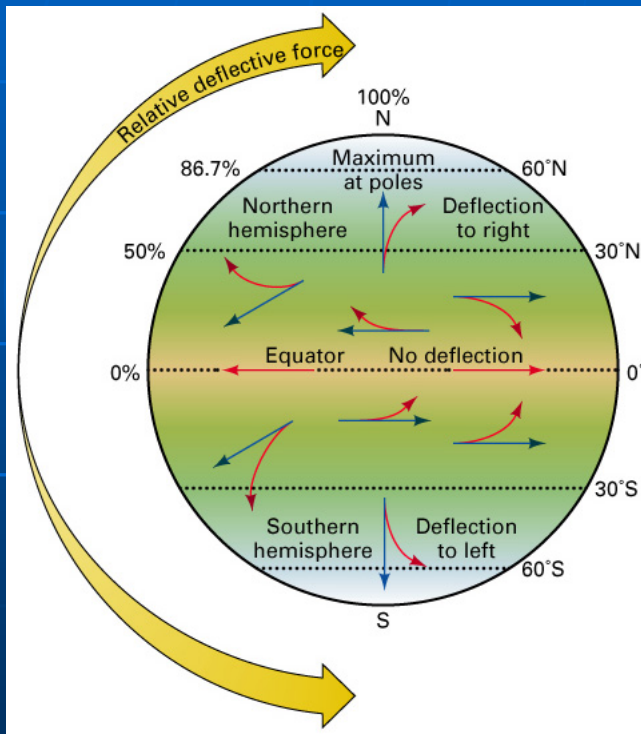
Relative deflective force

100%
N

86.7%

Maximum at poles

60°N

Northern hemisphere

Deflection to right

50%

30°N

0%

Equator

No deflection

0°

30°S

Southern hemisphere

Deflection to left

60°S

S